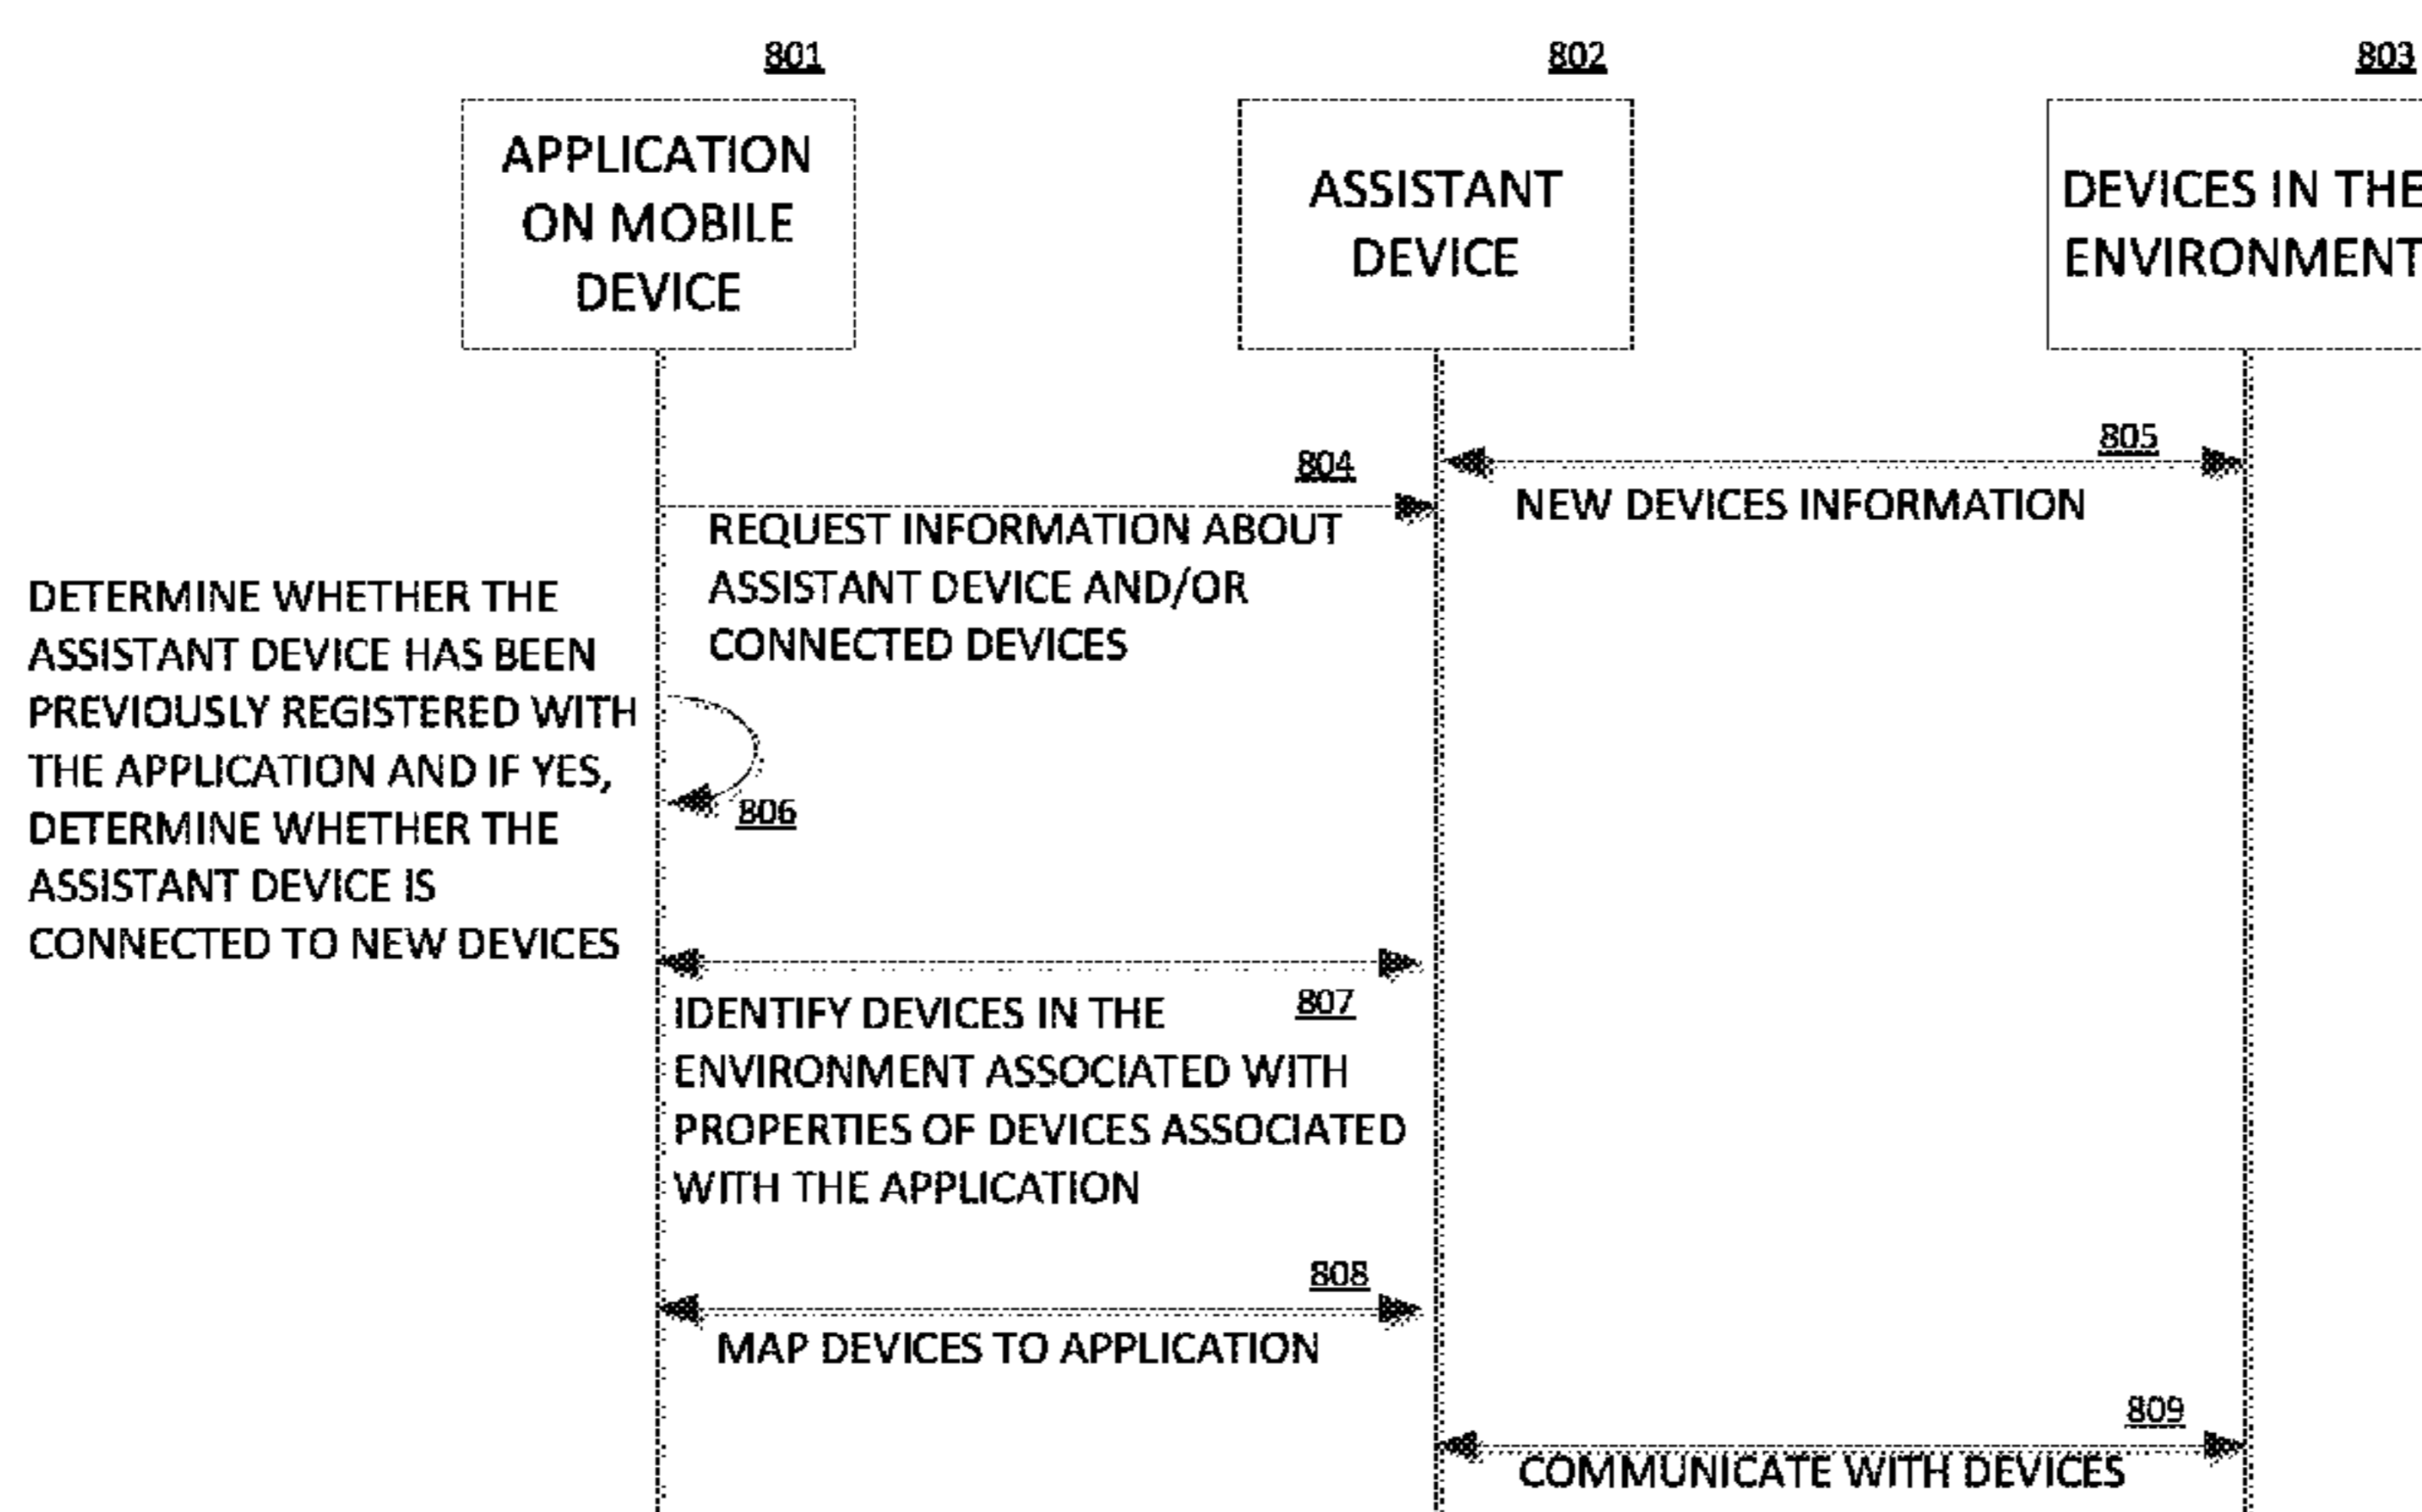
801

APPLICATION ON MOBILE DEVICE

802

ASSISTANT DEVICE

803

DEVICES IN THE ENVIRONMENT

805

NEW DEVICES INFORMATION

804

REQUEST INFORMATION ABOUT ASSISTANT DEVICE AND/OR CONNECTED DEVICES

DETERMINE WHETHER THE ASSISTANT DEVICE HAS BEEN PREVIOUSLY REGISTERED WITH THE APPLICATION AND IF YES, DETERMINE WHETHER THE ASSISTANT DEVICE IS CONNECTED TO NEW DEVICES

806

807

IDENTIFY DEVICES IN THE ENVIRONMENT ASSOCIATED WITH PROPERTIES OF DEVICES ASSOCIATED WITH THE APPLICATION

808

MAP DEVICES TO APPLICATION

809

COMMUNICATE WITH DEVICES